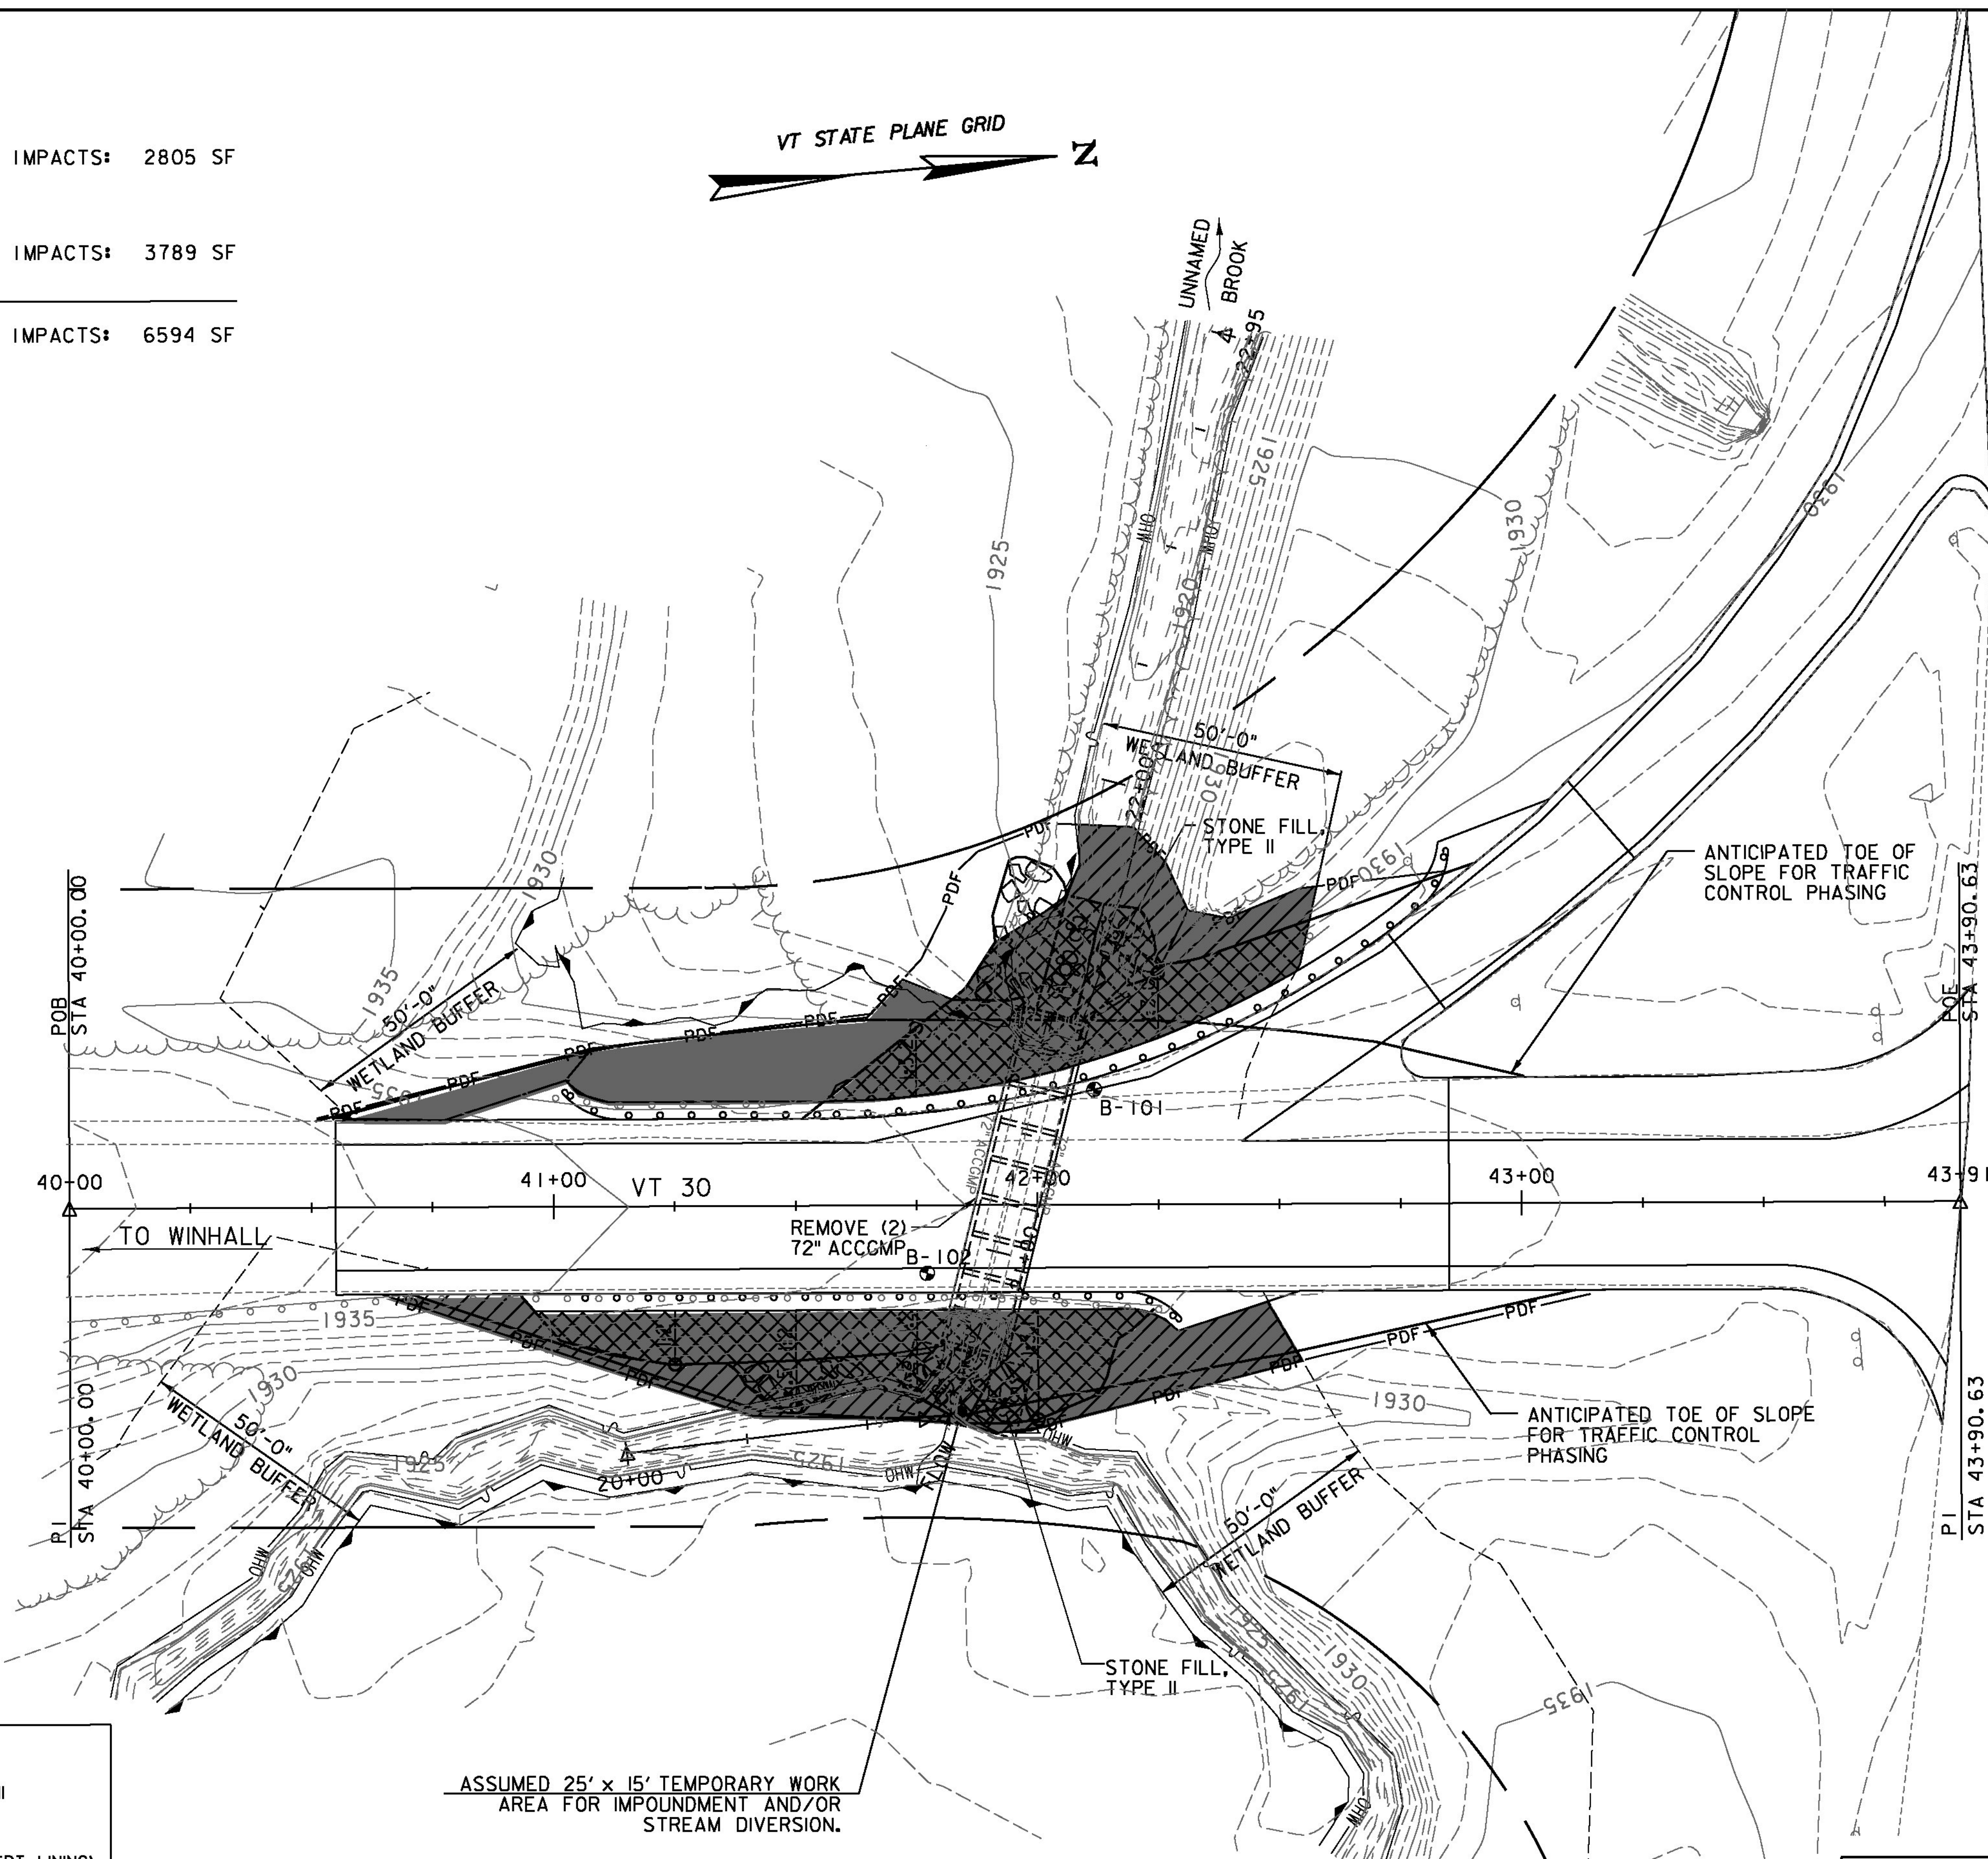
IMPACTS: 2805 SF

IMPACTS: 3789 SF

IMPACTS: 6594 SF

VT STATE PLANE GRID

N

UNNAMED BROOK

22+95

1925

1930

1920

OHW

1925

1930

50'-0"
WETLAND BUFFER

22+00

STONE FILL, TYPE II

PDF

ANTICIPATED TOE OF SLOPE FOR TRAFFIC CONTROL PHASING

POE STA 43+90.63

POB STA 40+00.00

1935

50'-0"
WETLAND BUFFER

1930

B-101

40+00

41+00

VT 30

42+00

43+00

43+91

TO WINHALL

REMOVE (2) 72" ACCCMP

B-102

1935

1930

PI STA 40+00.00

50'-0"
WETLAND BUFFER

1925

20+00

OHW

FLOW

1930

ANTICIPATED TOE OF SLOPE FOR TRAFFIC CONTROL PHASING

PI STA 43+90.63

50'-0"
WETLAND BUFFER

1925

1930

1935

STONE FILL, TYPE II

ASSUMED 25' x 15' TEMPORARY WORK AREA FOR IMPOUNDMENT AND/OR STREAM DIVERSION.

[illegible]